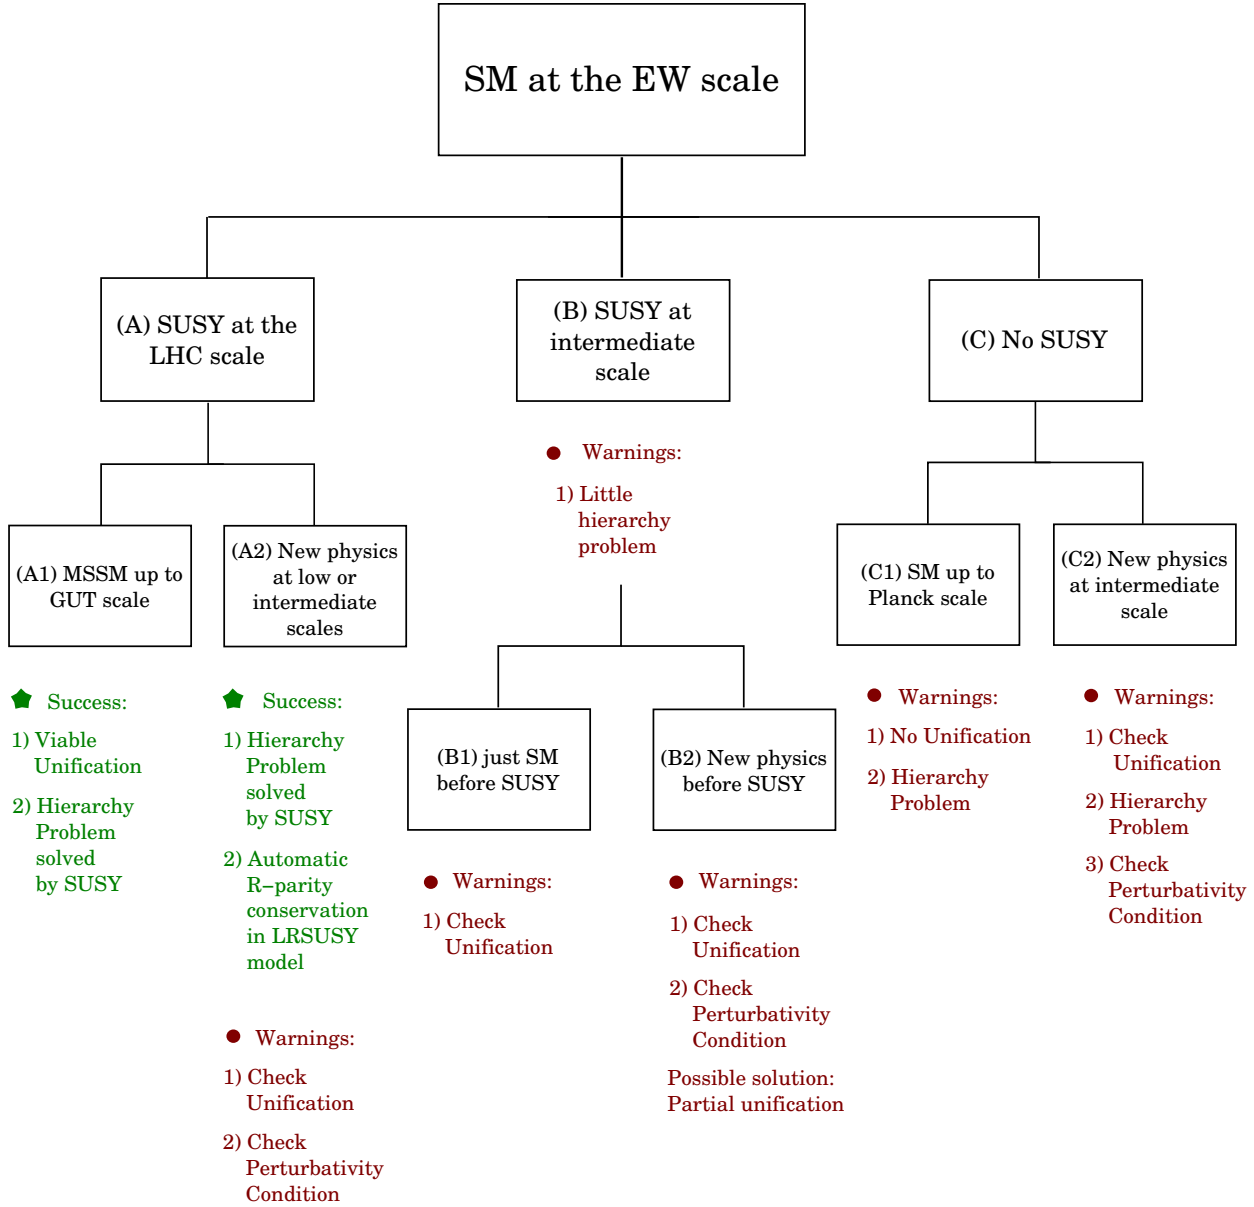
SM at the EW scale

(A) SUSY at the LHC scale

(B) SUSY at intermediate scale

(C) No SUSY

Warnings:

1) Little hierarchy problem

(A1) MSSM up to GUT scale

(A2) New physics at low or intermediate scales

(C1) SM up to Planck scale

(C2) New physics at intermediate scale

Success:

1) Viable Unification

2) Hierarchy Problem solved by SUSY

Success:

1) Hierarchy Problem solved by SUSY

2) Automatic R–parity conservation in LRSUSY model

Warnings:

1) Check Unification

2) Check Perturbativity Condition

(B1) just SM before SUSY

Warnings:

1) Check Unification

(B2) New physics before SUSY

Warnings:

1) Check Unification

2) Check Perturbativity Condition

Possible solution: Partial unification

Warnings:

1) No Unification

2) Hierarchy Problem

Warnings:

1) Check Unification

2) Hierarchy Problem

3) Check Perturbativity Condition